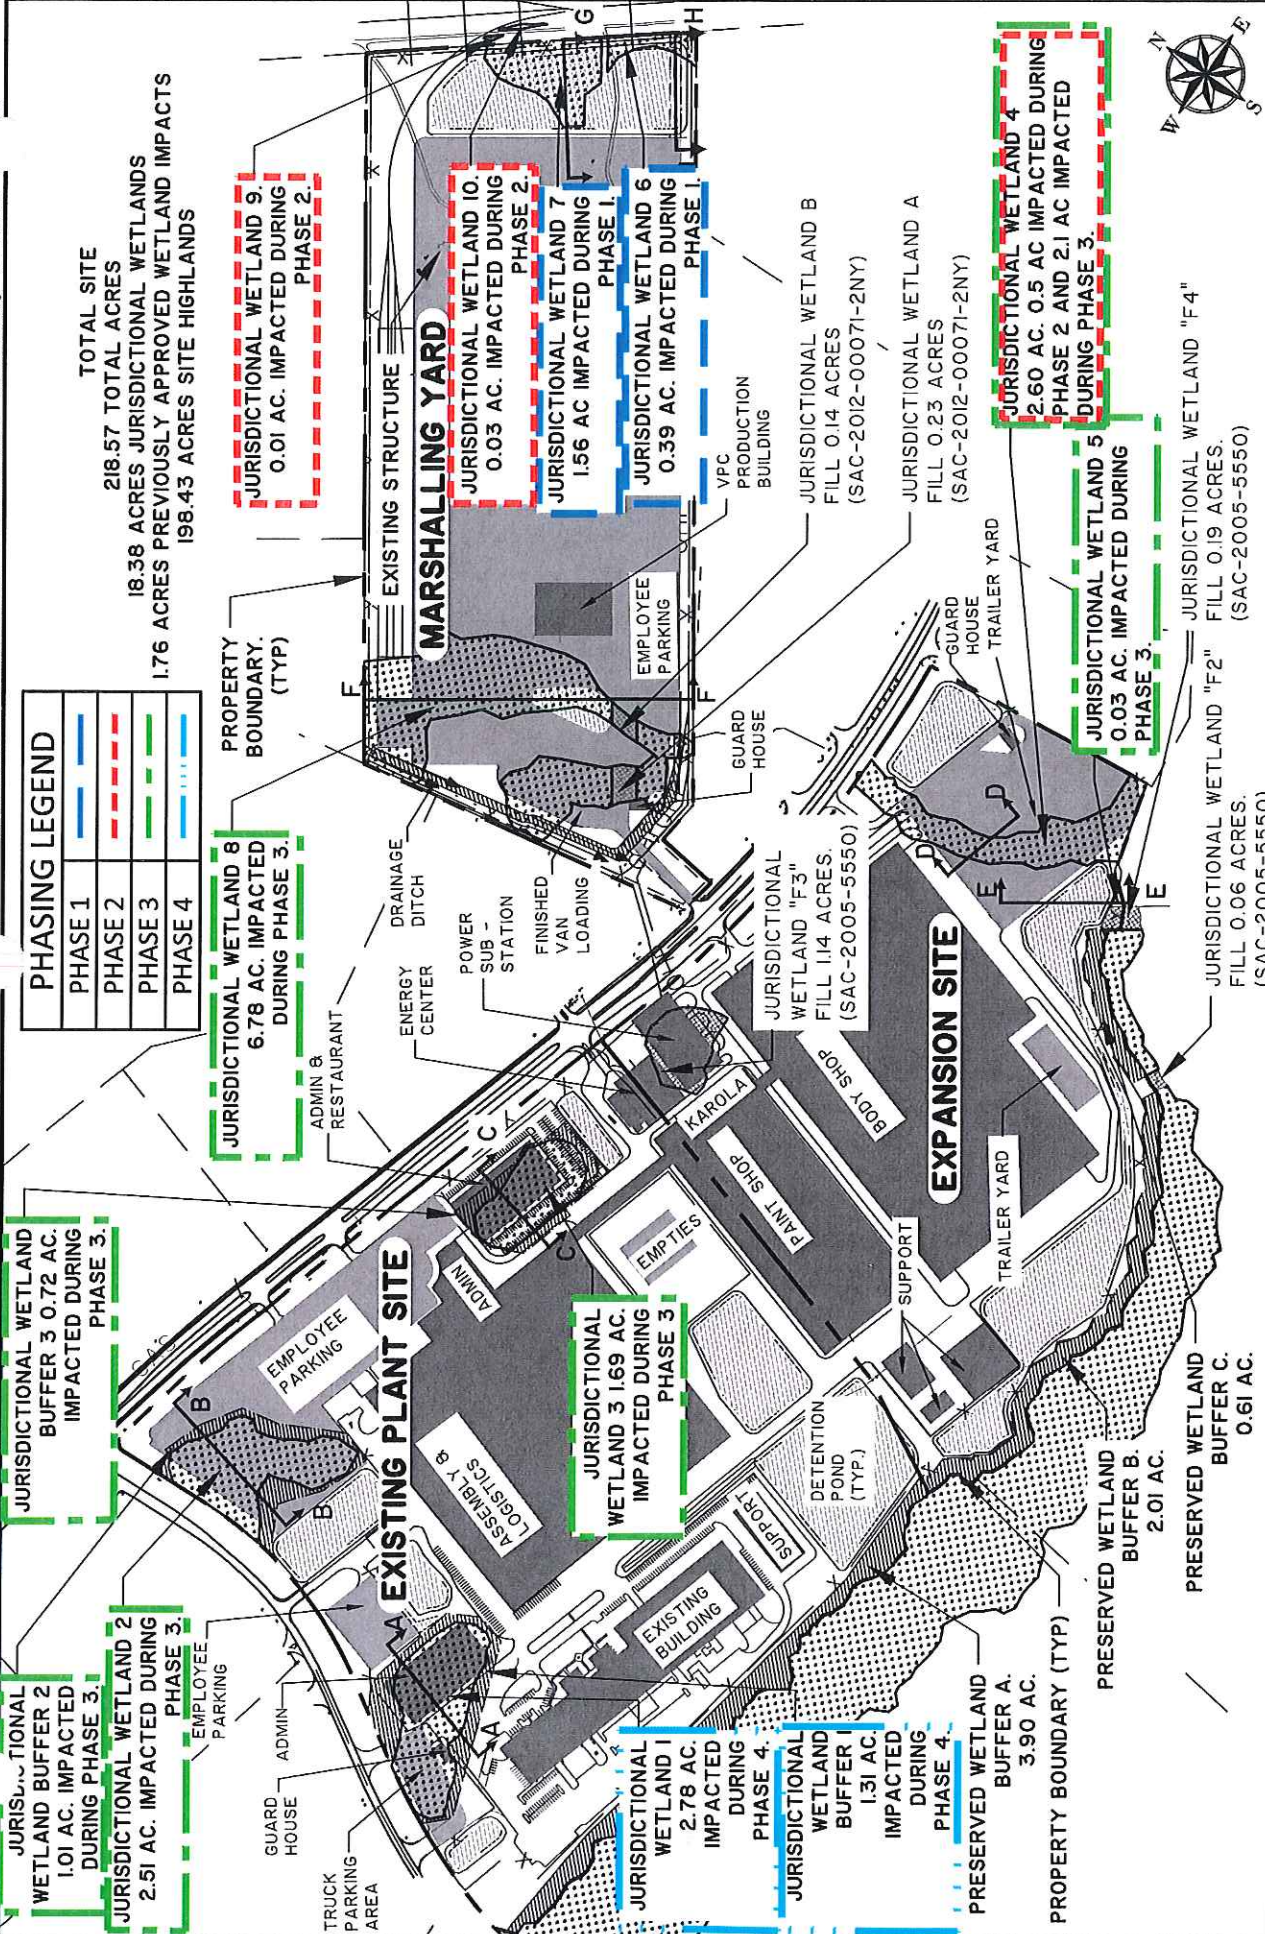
PHASING LEGEND

| PHASE 1 | |
|---|---|
| PHASE 2 | |
| PHASE 3 | |
| PHASE 4 | |

TOTAL SITE
218.57 TOTAL ACRES
18.38 ACRES JURISDICTIONAL WETLANDS
1.76 ACRES PREVIOUSLY APPROVED WETLAND IMPACTS
198.43 ACRES SITE HIGHLANDS

JURISDICTIONAL WETLAND 9. 0.01 AC. IMPACTED DURING PHASE 2.

JURISDICTIONAL WETLAND 10. 0.03 AC. IMPACTED DURING PHASE 2.

JURISDICTIONAL WETLAND 7 1.56 AC IMPACTED DURING PHASE 1.

JURISDICTIONAL WETLAND 6 0.39 AC. IMPACTED DURING PHASE 1.

JURISDICTIONAL WETLAND B FILL 0.14 ACRES (SAC-2012-00071-2NY)

JURISDICTIONAL WETLAND A FILL 0.23 ACRES (SAC-2012-00071-2NY)

JURISDICTIONAL WETLAND 4 2.60 AC. 0.5 AC IMPACTED DURING PHASE 2 AND 2.1 AC IMPACTED DURING PHASE 3.

JURISDICTIONAL WETLAND 5 0.03 AC. IMPACTED DURING PHASE 3.

JURISDICTIONAL WETLAND "F4" FILL 0.19 ACRES. (SAC-2005-5550)

JURISDICTIONAL WETLAND "F2" FILL 0.06 ACRES. (SAC-2005-5550)

EXISTING STRUCTURE

MARSHALLING YARD

PROPERTY BOUNDARY. (TYP)

VPC PRODUCTION BUILDING

EMPLOYEE PARKING

GUARD HOUSE

TRAILER YARD

F F G H D D E E C C B B A A

JURISDICTIONAL WETLAND 8 6.78 AC. IMPACTED DURING PHASE 3.

DRAINAGE DITCH

FINISHED VAN LOADING

POWER SUB-STATION

ENERGY CENTER

ADMIN & RESTAURANT

JURISDICTIONAL WETLAND "F3" FILL 1.14 ACRES. (SAC-2005-5550)

BODY SHOP

EXPANSION SITE

KAROLA

PAINT SHOP

EMPTIES

SUPPORT

TRAILER YARD

JURISDICTIONAL WETLAND BUFFER 3 0.72 AC. IMPACTED DURING PHASE 3.

EMPLOYEE PARKING

ADMIN

EXISTING PLANT SITE

JURISDICTIONAL WETLAND 3 1.69 AC. IMPACTED DURING PHASE 3

ASSEMBLY & LOGISTICS

DETENTION POND (TYP.)

SUPPORT

EXISTING BUILDING

JURISDI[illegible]TIONAL WETLAND BUFFER 2 1.01 AC. IMPACTED DURING PHASE 3.

JURISDICTIONAL WETLAND 2 2.51 AC. IMPACTED DURING PHASE 3.

EMPLOYEE PARKING

ADMIN

GUARD HOUSE

TRUCK PARKING AREA

JURISDICTIONAL WETLAND 1 2.78 AC. IMPACTED DURING PHASE 4.

JURISDICTIONAL WETLAND BUFFER 1 1.31 AC. IMPACTED DURING PHASE 4.

PRESERVED WETLAND BUFFER A. 3.90 AC.

PROPERTY BOUNDARY (TYP)

PRESERVED WETLAND BUFFER B. 2.01 AC.

PRESERVED WETLAND BUFFER C. 0.61 AC.

N E S W